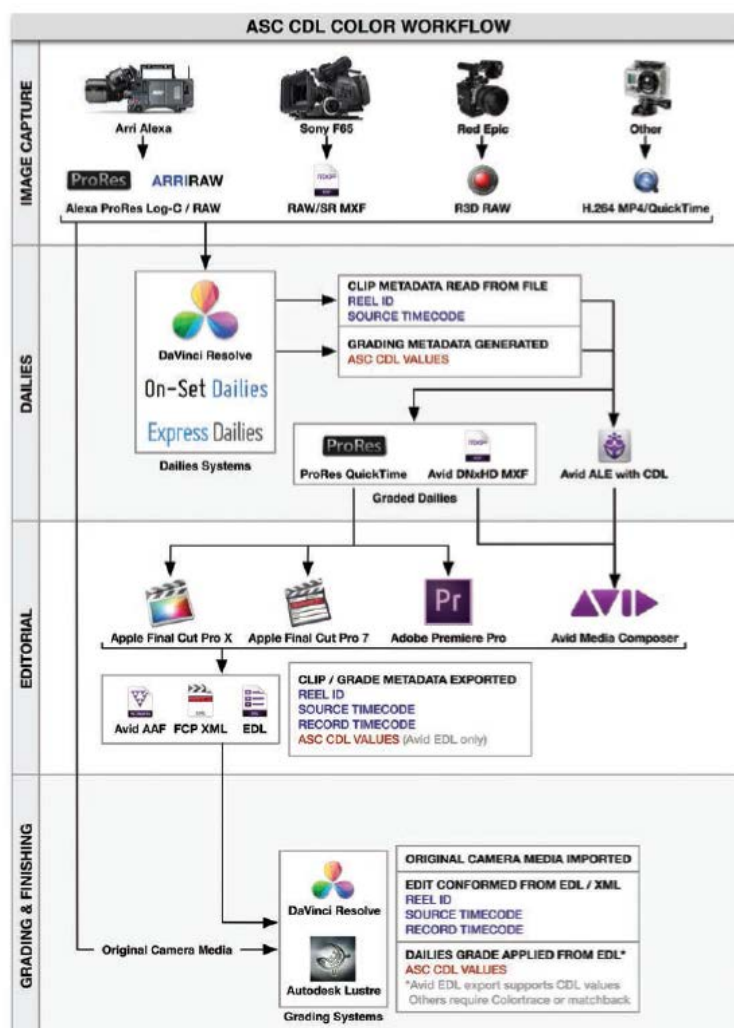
ASC CDL COLOR WORKFLOW

IMAGE CAPTURE

Arri Alexa
ProRes ARRIRAW
Alexa ProRes Log-C / RAW

Sony F65
RAW/SR MXF

Red Epic
R3D RAW

Other
H.264 MP4/QuickTime

DAILIES

DaVinci Resolve
On-Set Dailies
Express Dailies
Dailies Systems

CLIP METADATA READ FROM FILE
REEL ID
SOURCE TIMECODE

GRADING METADATA GENERATED
ASC CDL VALUES

ProRes
ProRes QuickTime
Avid DNxHD MXF
Graded Dailies

Avid ALE with CDL

EDITORIAL

Apple Final Cut Pro X
Apple Final Cut Pro 7
Pr
Adobe Premiere Pro
AVID
Avid Media Composer

Avid AAF
FCP XML
EDL

CLIP / GRADE METADATA EXPORTED
REEL ID
SOURCE TIMECODE
RECORD TIMECODE
ASC CDL VALUES (Avid EDL only)

GRADING & FINISHING

Original Camera Media

DaVinci Resolve
Autodesk Lustre
Grading Systems

ORIGINAL CAMERA MEDIA IMPORTED

EDIT CONFORMED FROM EDL / XML
REEL ID
SOURCE TIMECODE
RECORD TIMECODE

DAILIES GRADE APPLIED FROM EDL*
ASC CDL VALUES
*Avid EDL export supports CDL values
Others require Colortrace or matchback